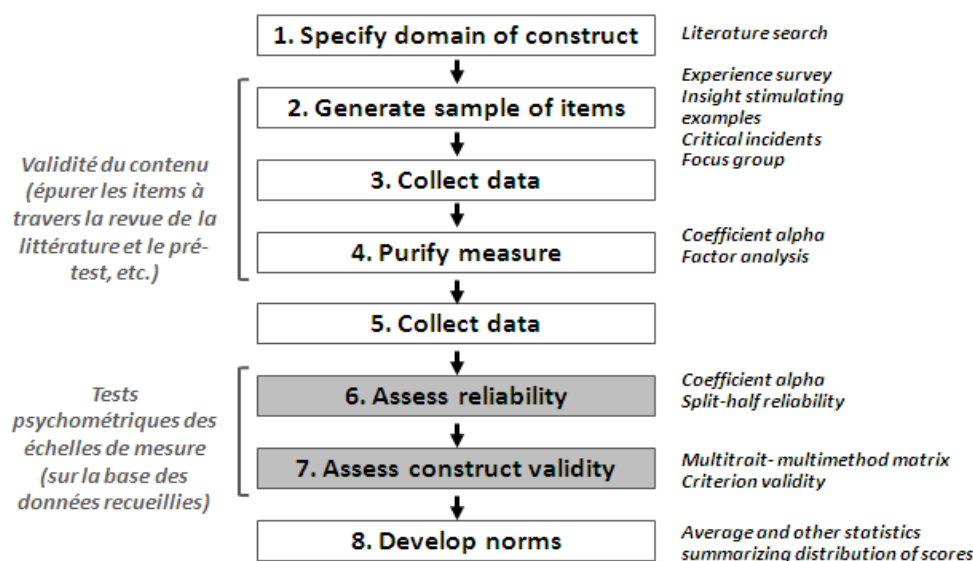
1. Specify domain of construct

Literature search

Validité du contenu (épurer les items à travers la revue de la littérature et le pré-test, etc.)

2. Generate sample of items

Experience survey
Insight stimulating examples
Critical incidents
Focus group

3. Collect data

4. Purify measure

Coefficient alpha
Factor analysis

5. Collect data

Tests psychométriques des échelles de mesure (sur la base des données recueillies)

6. Assess reliability

Coefficient alpha
Split-half reliability

7. Assess construct validity

Multitrait- multimethod matrix
Criterion validity

8. Develop norms

Average and other statistics summarizing distribution of scores